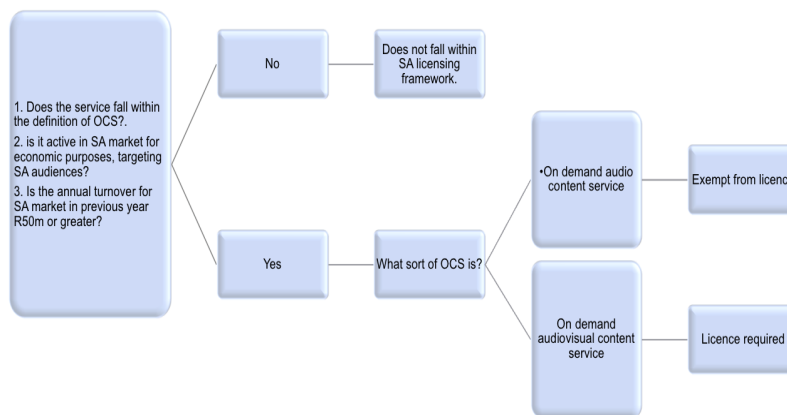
1. Does the service fall within the definition of OCS?.
2. is it active in SA market for economic purposes, targeting SA audiences?
3. Is the annual turnover for SA market in previous year R50m or greater?

No

Does not fall within SA licensing framework.

Yes

What sort of OCS is?

•On demand audio content service

Exempt from licenc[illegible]

On demand audiovisual content service

Licence required